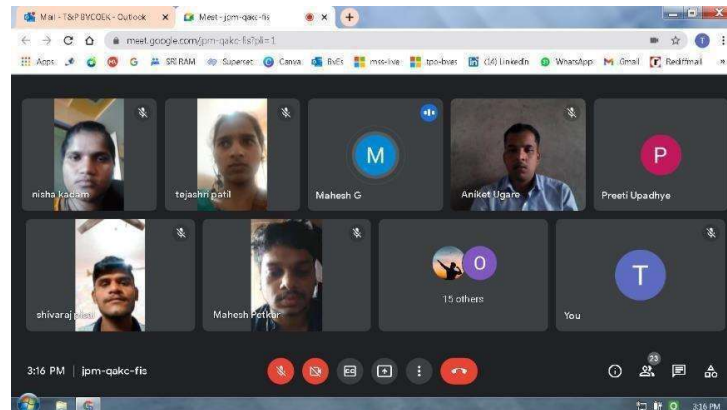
Mail - T&P BVCOEK - Outlook × Meet - jpm-qakc-fis × +

meet.google.com/jpm-qakc-fis?pli=1

Apps SRI RAM Superset Canva BxEt mss-live tpo-bvcel (14) LinkedIn WhatsApp Gmail Rediffmail

nisha kadam

tejashri patil

M
Mahesh G

Aniket Ugare

P
Preeti Upadhye

shivaraj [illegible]

Mahesh Petkar

O
15 others

T
You

3:16 PM | jpm-qakc-fis

23

3:16 PM